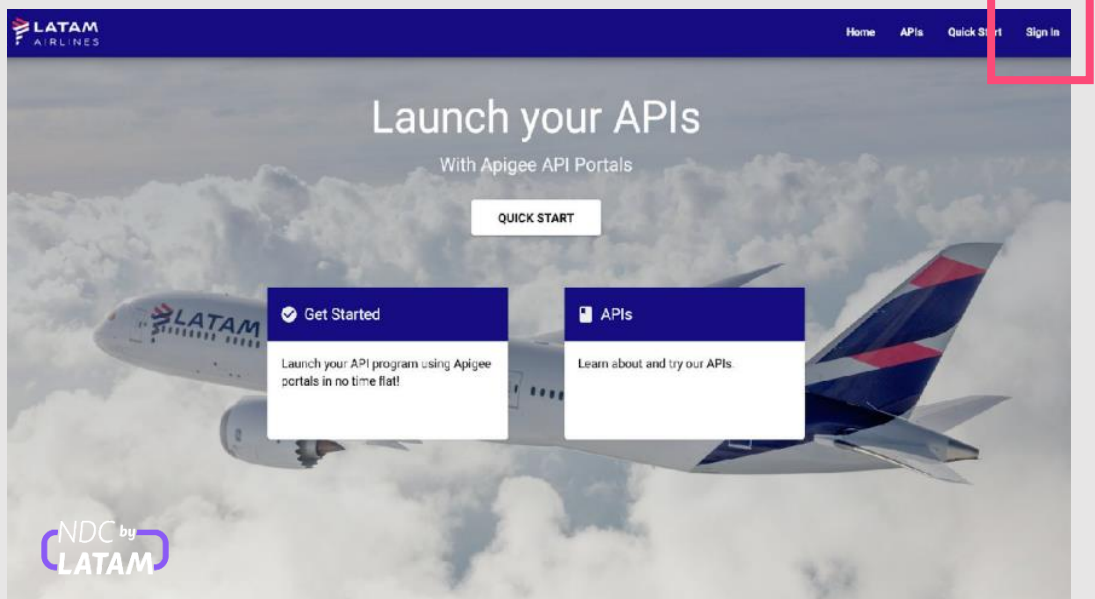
LATAM AIRLINES

Home APIs Quick Start Sign In

Launch your APIs

With Apigee API Portals

QUICK START

LATAM

Get Started

Launch your API program using Apigee portals in no time flat!

APIs

Learn about and try our APIs.

NDC by LATAM